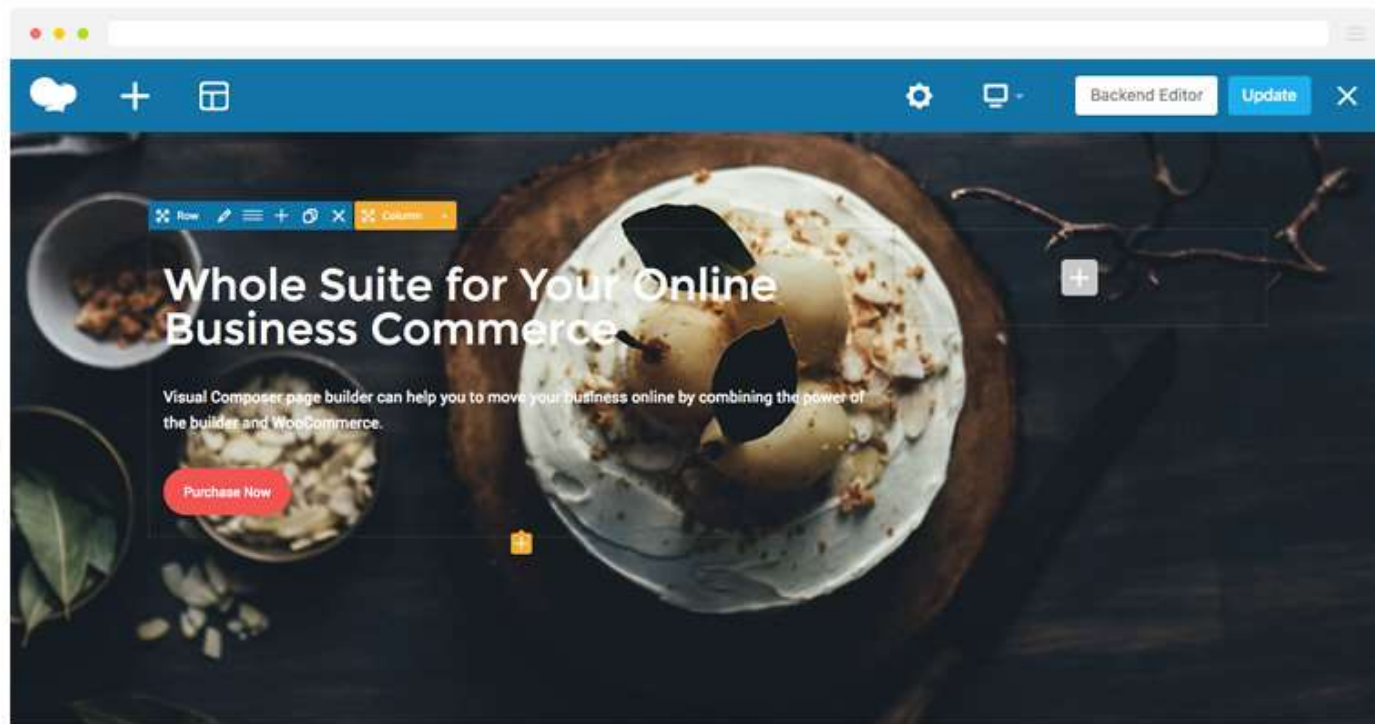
Backend Editor
Update
Row
Column

Whole Suite for Your Online Business Commerce

Visual Composer page builder can help you to move your business online by combining the power of the builder and WooCommerce.

Purchase Now